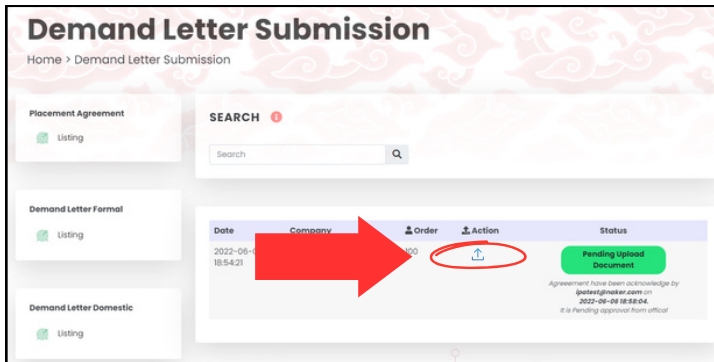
Demand Letter Submission

Home > Demand Letter Submission

Placement Agreement

Listing

Demand Letter Formal

Listing

Demand Letter Domestic

Listing

SEARCH

Search

| Date | Company | Order | Action | Status |
|---|---|---|---|---|
| 2022-06-0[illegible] 18:54:21 | | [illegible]00 | | Pending Upload Document<br>Agreement have been acknowledge by ipstest@naker.com on 2022-06-08 18:58:04. It is Pending approval from offical |